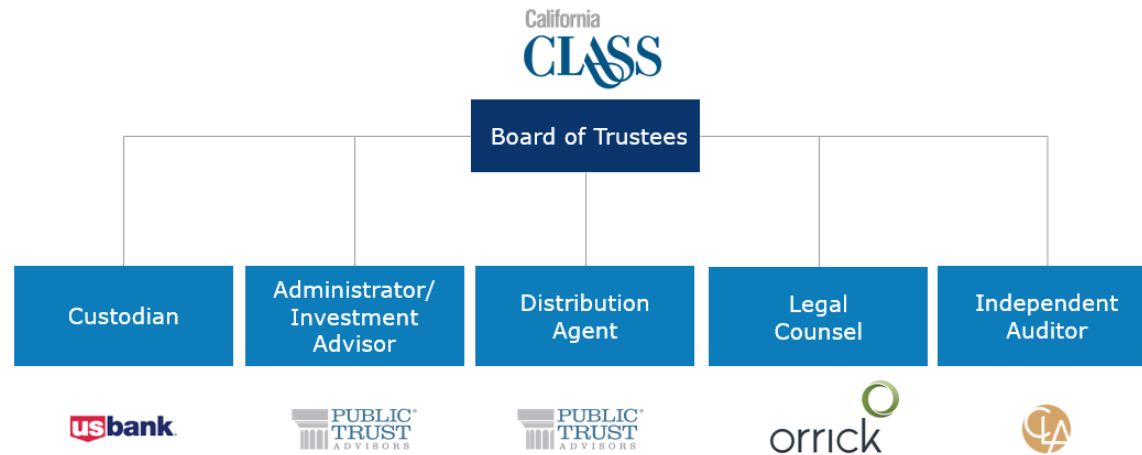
California
CLASS

Board of Trustees

Custodian

Administrator/ Investment Advisor

Distribution Agent

Legal Counsel

Independent Auditor

usbank.

PUBLIC® TRUST ADVISORS

PUBLIC® TRUST ADVISORS

orrick

CLA